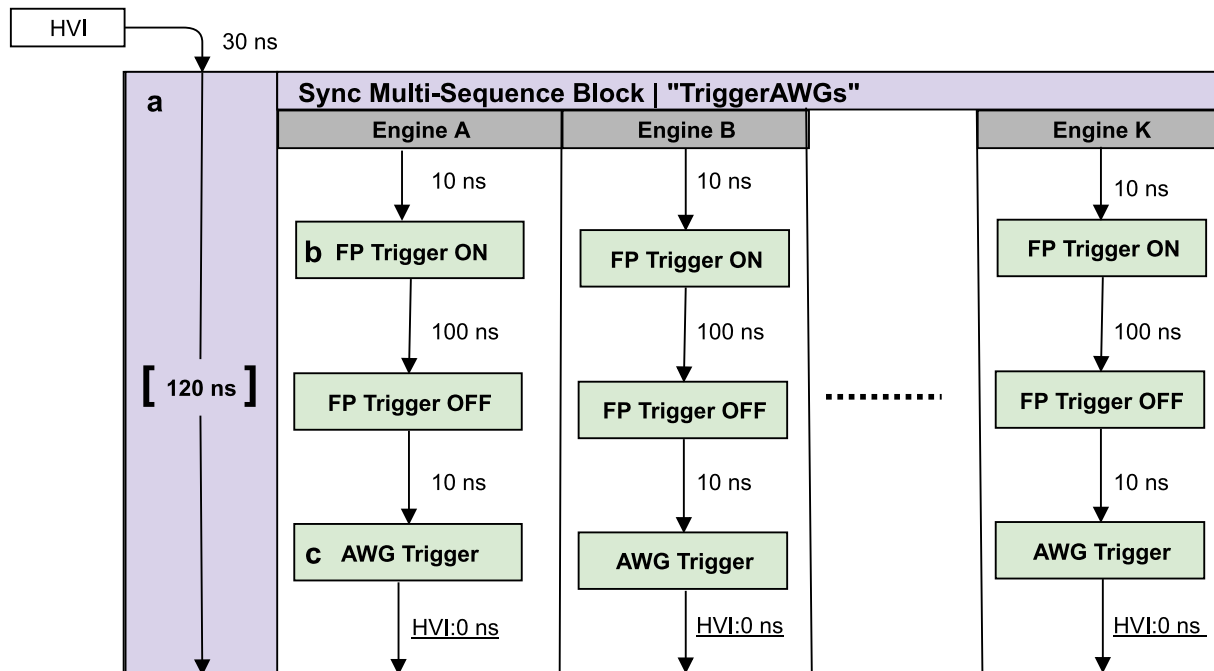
HVI

30 ns

a

Sync Multi-Sequence Block | "TriggerAWGs"

Engine A

Engine B

Engine K

10 ns

10 ns

10 ns

b FP Trigger ON

FP Trigger ON

FP Trigger ON

100 ns

100 ns

100 ns

[ 120 ns ]

FP Trigger OFF

FP Trigger OFF

FP Trigger OFF

10 ns

10 ns

10 ns

c AWG Trigger

AWG Trigger

AWG Trigger

HVI:0 ns

HVI:0 ns

HVI:0 ns